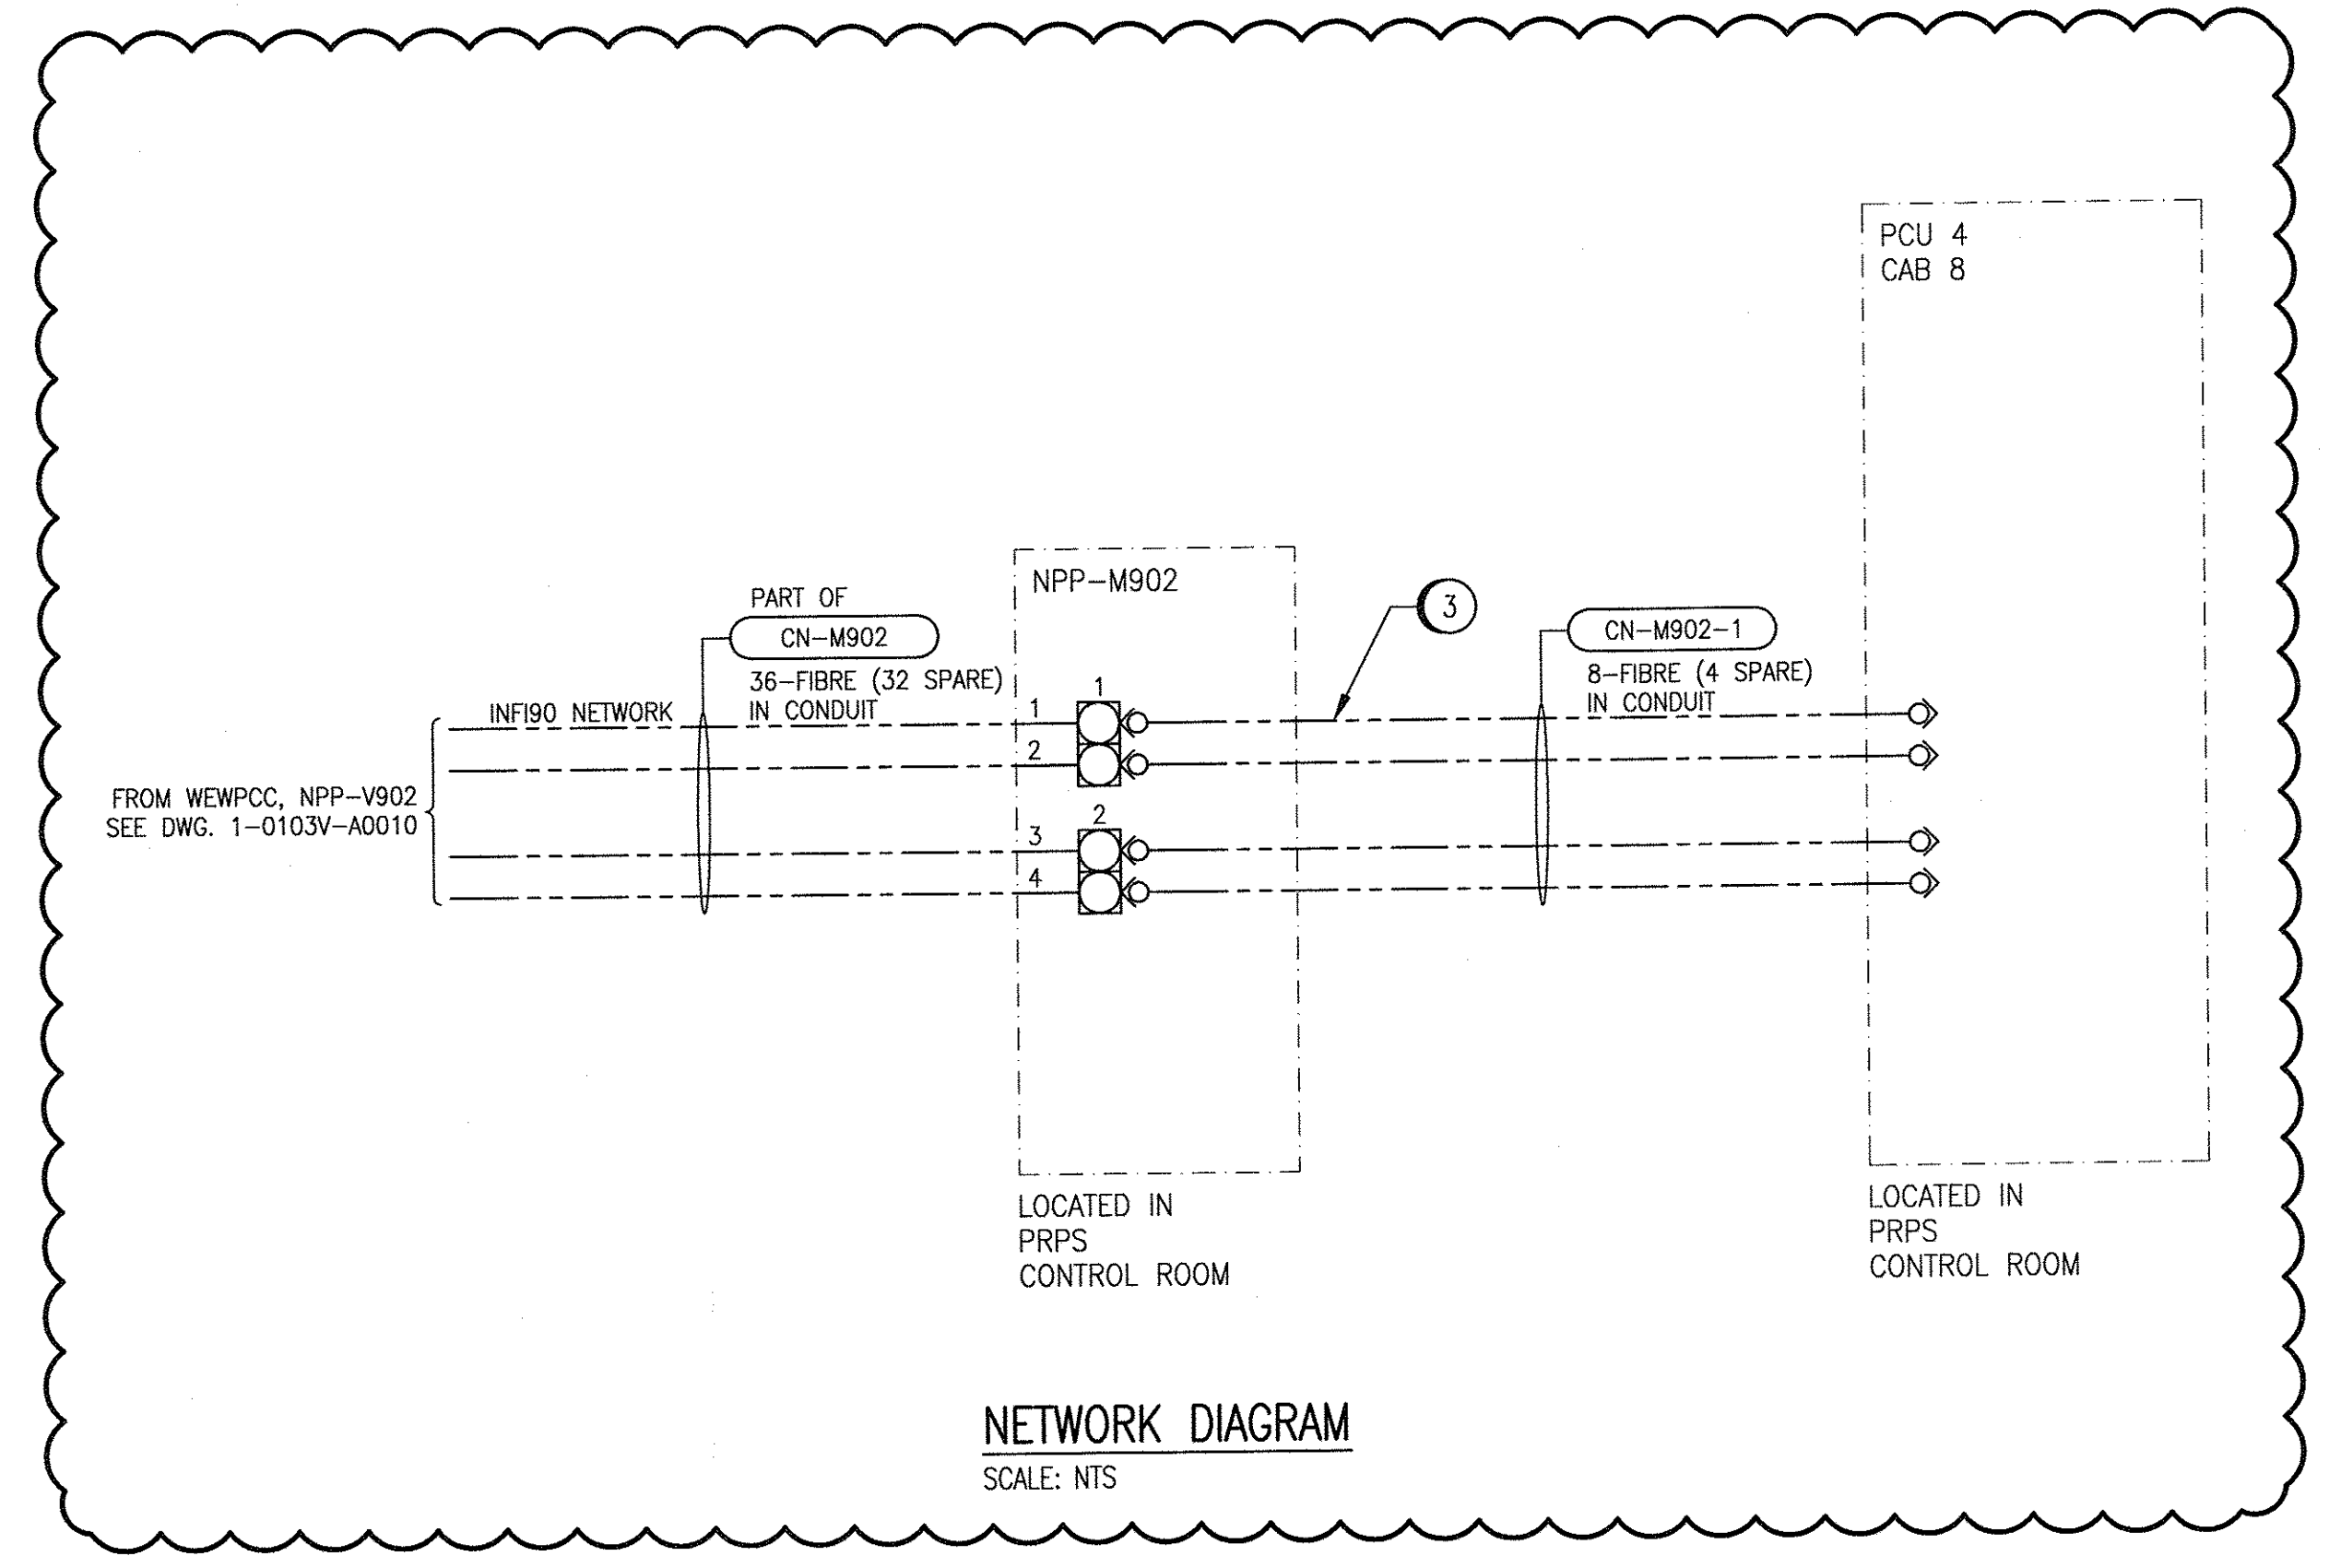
PCU 4
CAB 8

NPP–M902

PART OF
CN–M902
36–FIBRE (32 SPARE)
IN CONDUIT

INFI90 NETWORK

FROM WEWPCC, NPP–V902
SEE DWG. 1–0103V–A0010

1
1
2
2
3
4

3

CN–M902–1
8–FIBRE (4 SPARE)
IN CONDUIT

LOCATED IN
PRPS
CONTROL ROOM

LOCATED IN
PRPS
CONTROL ROOM

NETWORK DIAGRAM
SCALE: NTS